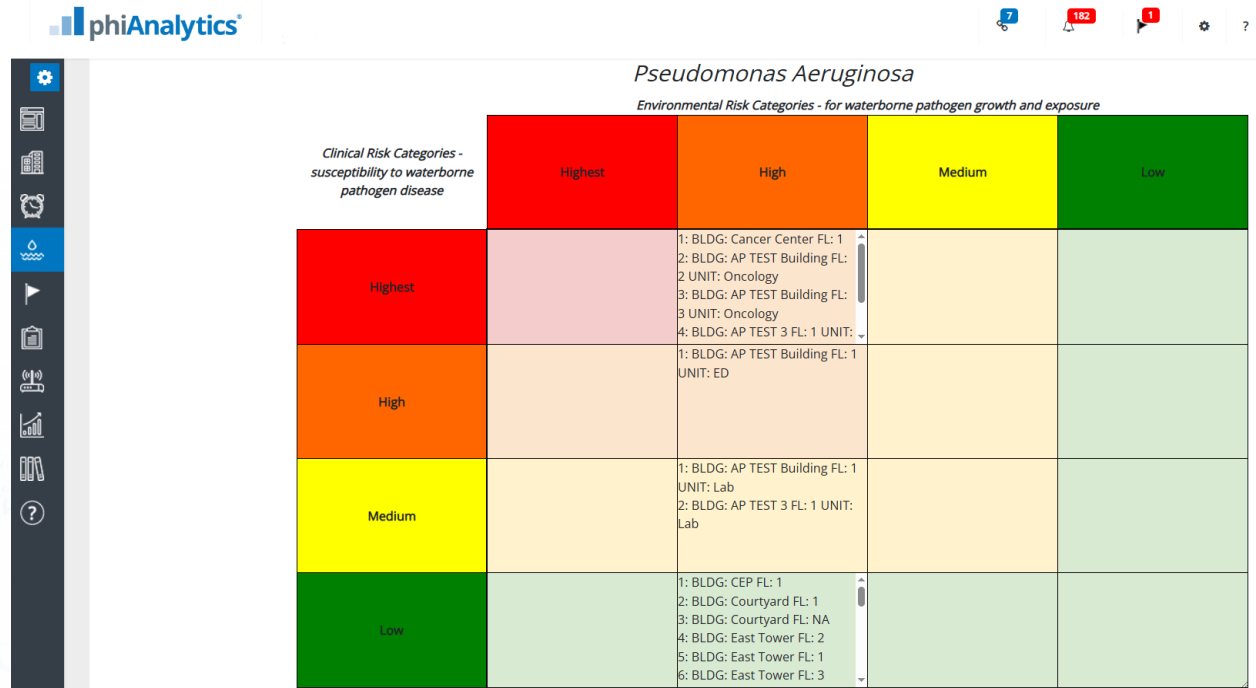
phiAnalytics®

7 182 1 ?

Pseudomonas Aeruginosa

Environmental Risk Categories - for waterborne pathogen growth and exposure

| Clinical Risk Categories - susceptibility to waterborne pathogen disease | Highest | High | Medium | Low |
|---|---|---|---|---|
| Highest | | 1: BLDG: Cancer Center FL: 1 2: BLDG: AP TEST Building FL: 2 UNIT: Oncology 3: BLDG: AP TEST Building FL: 3 UNIT: Oncology 4: BLDG: AP TEST 3 FL: 1 UNIT: | | |
| High | | 1: BLDG: AP TEST Building FL: 1 UNIT: ED | | |
| Medium | | 1: BLDG: AP TEST Building FL: 1 UNIT: Lab 2: BLDG: AP TEST 3 FL: 1 UNIT: Lab | | |
| Low | | 1: BLDG: CEP FL: 1 2: BLDG: Courtyard FL: 1 3: BLDG: Courtyard FL: NA 4: BLDG: East Tower FL: 2 5: BLDG: East Tower FL: 1 6: BLDG: East Tower FL: 3 | | |